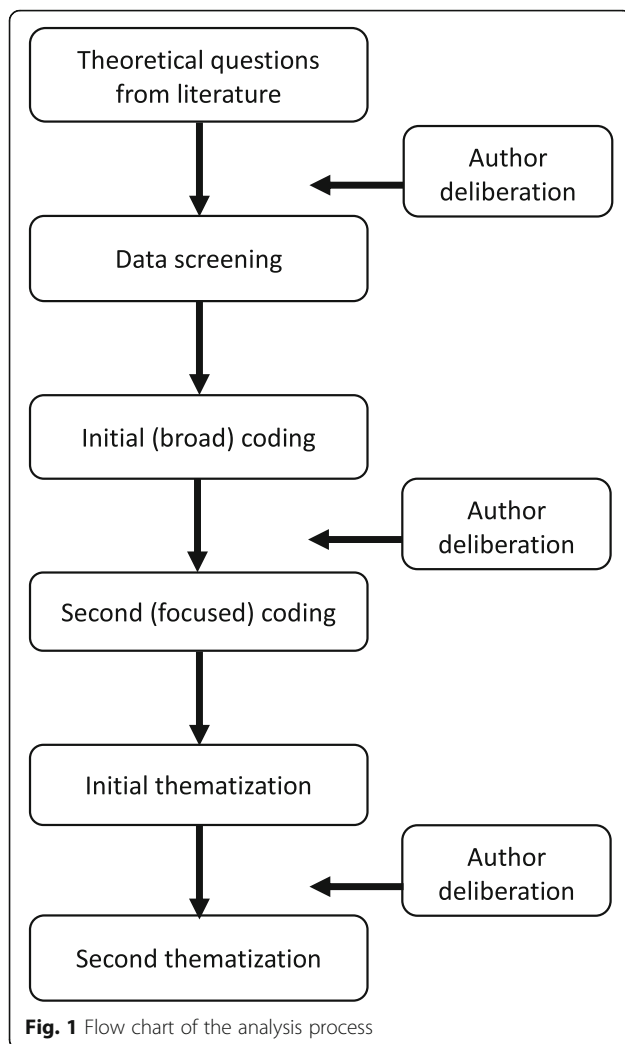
Theoretical questions from literature

Author deliberation

Data screening

Initial (broad) coding

Author deliberation

Second (focused) coding

Initial thematization

Author deliberation

Second thematization

**Fig. 1** Flow chart of the analysis process